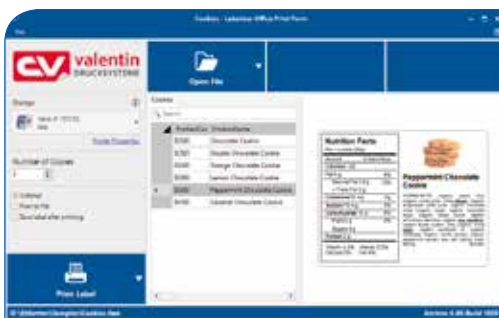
Cookies - Labeljoy Office Print Form

File

CV valentin DRUCKSYSTEME

Open File

Design

Printer Properties

Number of Copies

1

Collated

Print to File

Close label after printing

Print Label

Cookies

Search

| ProductCo | ProductName |
|---|---|
| 3000 | Chocolate Cookie |
| 3000 | Double Chocolate Cookie |
| 3000 | Orange Chocolate Cookie |
| 3000 | Lemon Chocolate Cookie |
| 3000 | Peppermint Chocolate Cookie |
| 3000 | Caramel Chocolate Cookie |

Nutrition Facts

Peppermint Chocolate Cookie

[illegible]